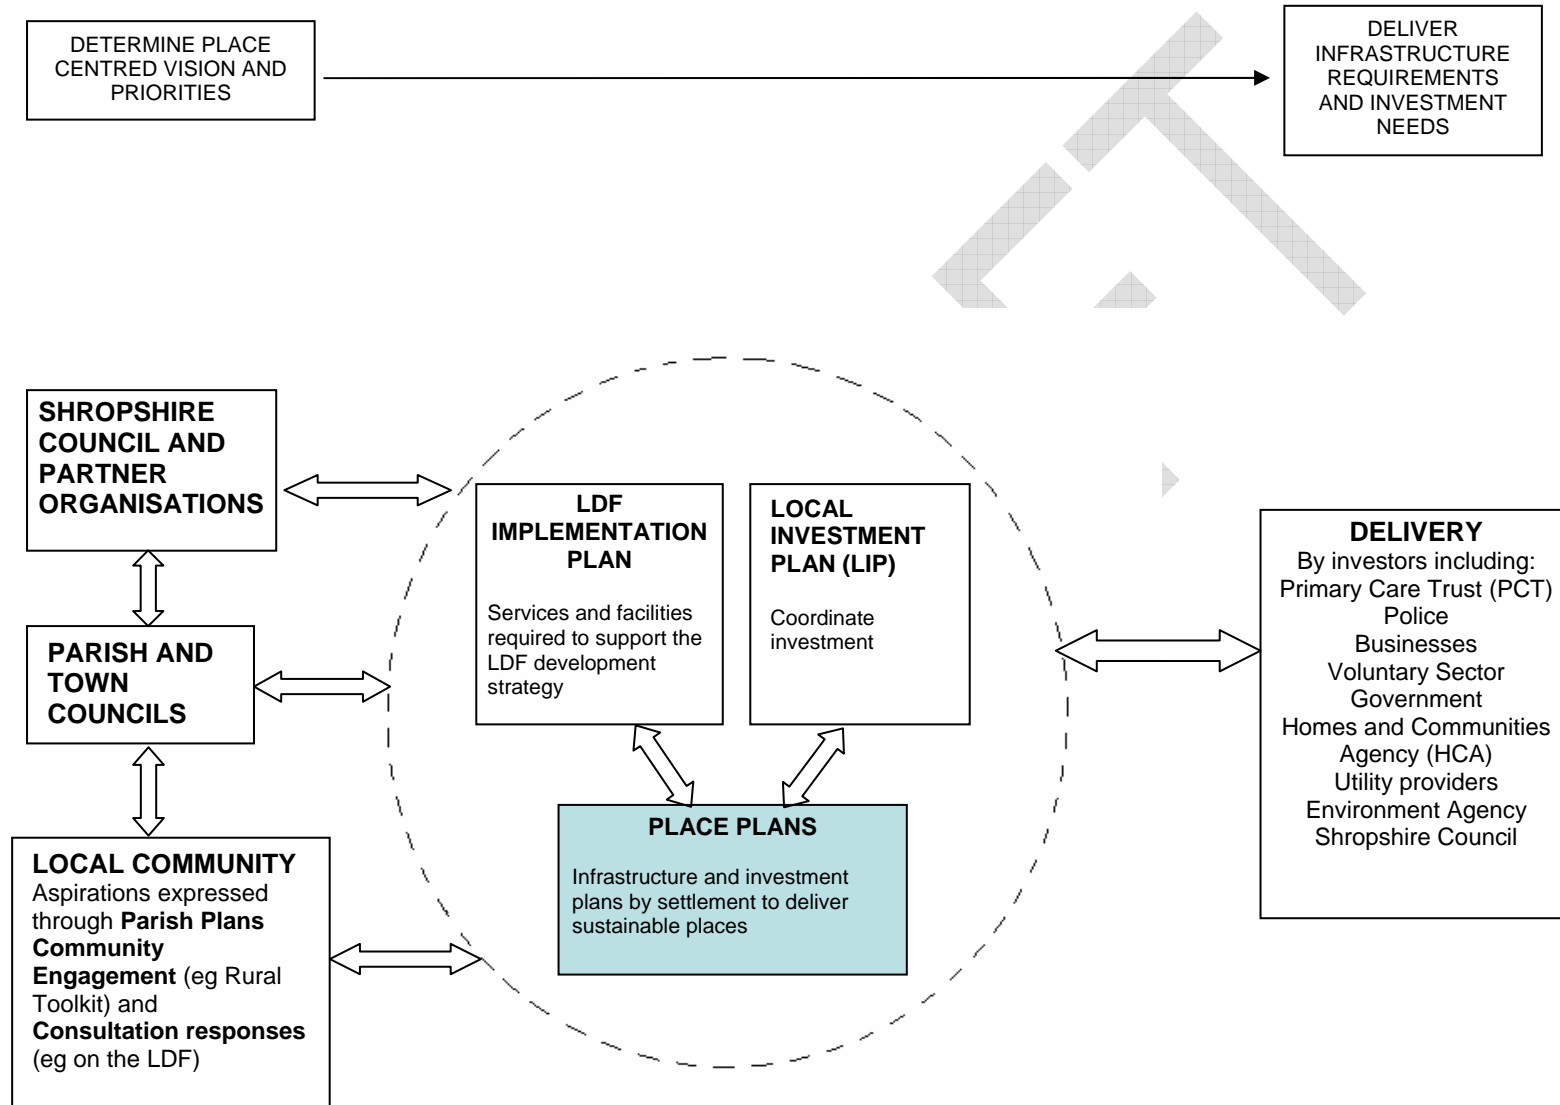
DETERMINE PLACE CENTRED VISION AND PRIORITIES

DELIVER INFRASTRUCTURE REQUIREMENTS AND INVESTMENT NEEDS

SHROPSHIRE COUNCIL AND PARTNER ORGANISATIONS

PARISH AND TOWN COUNCILS

LOCAL COMMUNITY
Aspirations expressed through Parish Plans Community Engagement (eg Rural Toolkit) and Consultation responses (eg on the LDF)

LDF IMPLEMENTATION PLAN

Services and facilities required to support the LDF development strategy

LOCAL INVESTMENT PLAN (LIP)

Coordinate investment

PLACE PLANS

Infrastructure and investment plans by settlement to deliver sustainable places

DELIVERY
By investors including:
Primary Care Trust (PCT)
Police
Businesses
Voluntary Sector
Government
Homes and Communities Agency (HCA)
Utility providers
Environment Agency
Shropshire Council